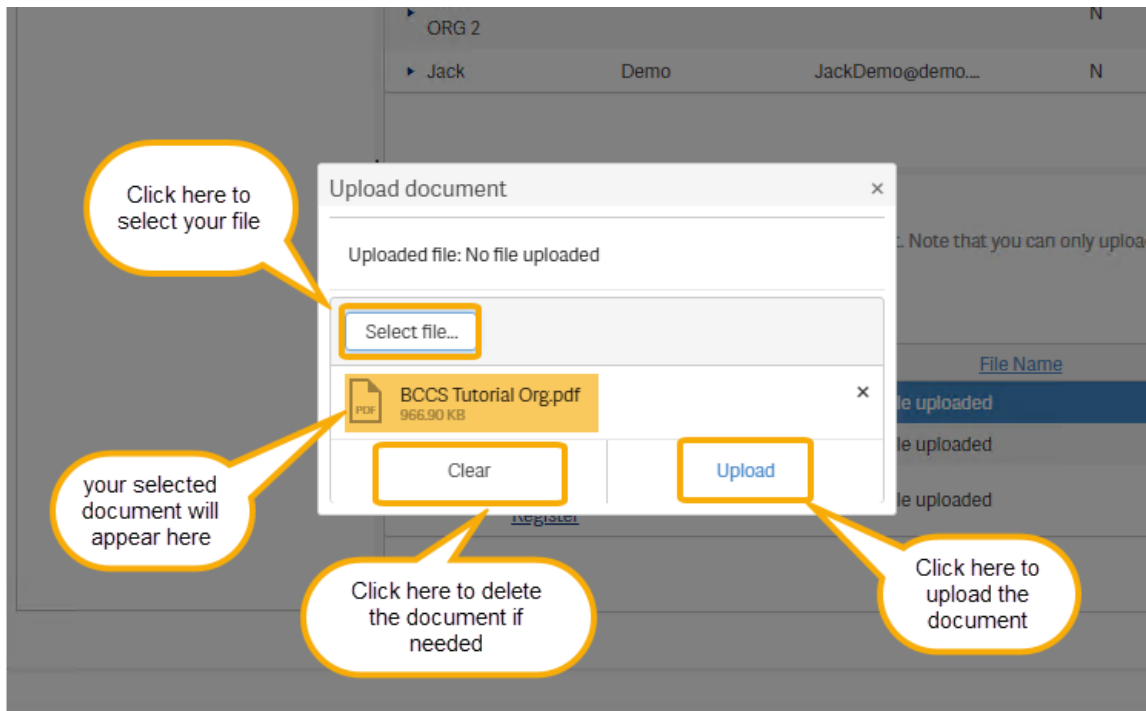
ORG 2 N

Jack Demo JackDemo@demo.... N

Click here to select your file

Upload document ×

Uploaded file: No file uploaded

. Note that you can only uploa

Select file...

File Name

BCCS Tutorial Org.pdf
966.90 KB

×

le uploaded

le uploaded

Clear

Upload

le uploaded

Register

your selected document will appear here

Click here to delete the document if needed

Click here to upload the document